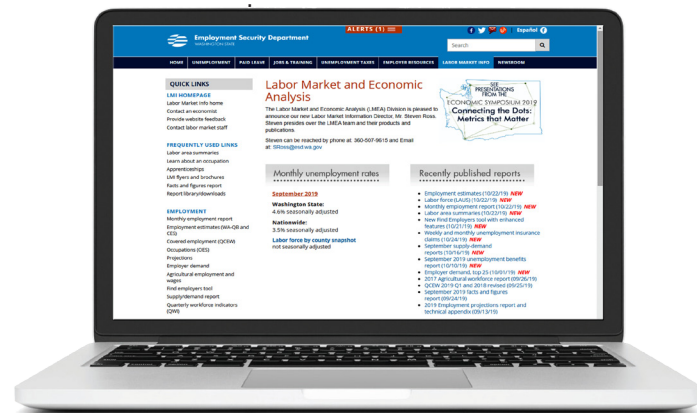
Employment Security Department
WASHINGTON STATE

ALERTS (1)

Español

Search

HOME | UNEMPLOYMENT | PAID LEAVE | JOBS & TRAINING | UNEMPLOYMENT TAXES | EMPLOYER RESOURCES | LABOR MARKET INFO | NEWSROOM

QUICK LINKS

LMI HOMEPAGE
Labor Market Info home
Contact an economist
Provide website feedback
Contact labor market staff

FREQUENTLY USED LINKS
Labor area summaries
Learn about an occupation
Apprenticeships
LMI flyers and brochures
Facts and figures report
Report library/downloads

EMPLOYMENT
Monthly employment report
Employment estimates (WA-QB and CES)
Covered employment (QCEW)
Occupations (OES)
Projections
Employer demand
Agricultural employment and wages
Find employers tool
Supply/demand report
Quarterly workforce indicators (QWI)

Labor Market and Economic Analysis

The Labor Market and Economic Analysis (LMEA) Division is pleased to announce our new Labor Market Information Director, Mr. Steven Ross. Steven presides over the LMEA team and their products and publications.

Steven can be reached by phone at: 360-507-9615 and Email at: SRoss@esd.wa.gov

SEE PRESENTATIONS FROM THE ECONOMIC SYMPOSIUM 2019
Connecting the Dots: Metrics that Matter

Monthly unemployment rates

September 2019

Washington State:
4.6% seasonally adjusted

Nationwide:
3.5% seasonally adjusted

Labor force by county snapshot
not seasonally adjusted

Recently published reports

Employment estimates (10/22/19) NEW
Labor force (LAUS) (10/22/19) NEW
Monthly employment report (10/22/19) NEW
Labor area summaries (10/22/19) NEW
New Find Employers tool with enhanced features (10/21/19) NEW
Weekly and monthly unemployment insurance claims (10/24/19) NEW
September supply-demand reports (10/16/19) NEW
September 2019 unemployment benefits report (10/10/19) NEW
Employer demand, top 25 (10/01/19) NEW
2017 Agricultural workforce report (09/26/19)
QCEW 2019 Q1 and 2018 revised (09/25/19)
September 2019 facts and figures report (09/24/19)
2019 Employment projections report and technical appendix (09/13/19)